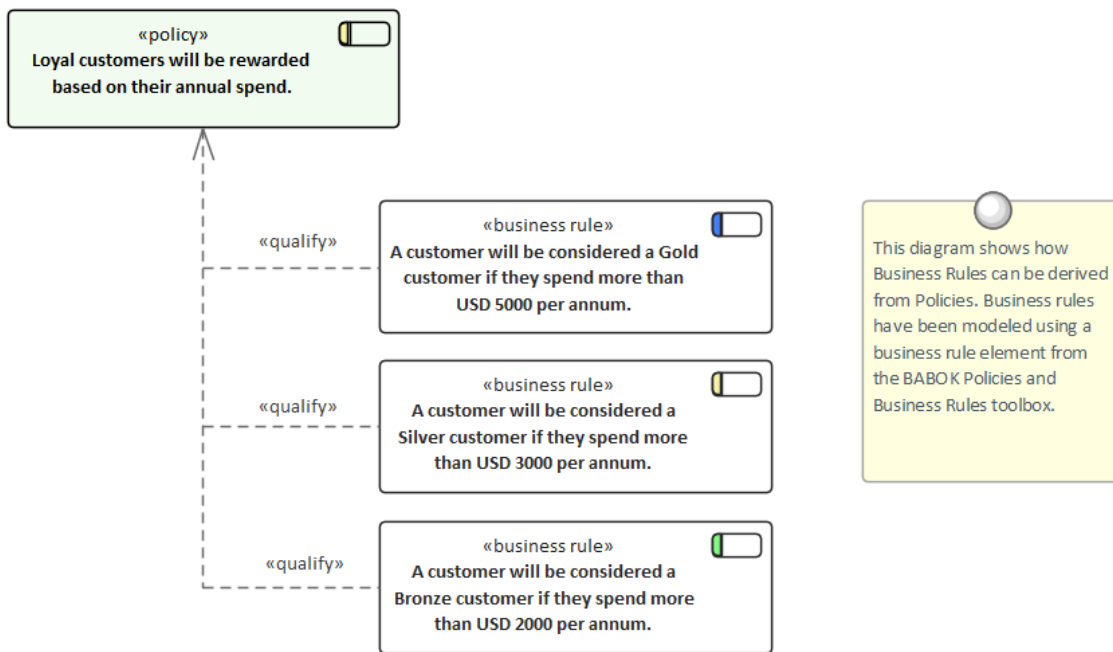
«policy»
Loyal customers will be rewarded based on their annual spend.

«qualify»

«business rule»
A customer will be considered a Gold customer if they spend more than USD 5000 per annum.

«qualify»

«business rule»
A customer will be considered a Silver customer if they spend more than USD 3000 per annum.

«qualify»

«business rule»
A customer will be considered a Bronze customer if they spend more than USD 2000 per annum.

This diagram shows how Business Rules can be derived from Policies. Business rules have been modeled using a business rule element from the BABOK Policies and Business Rules toolbox.